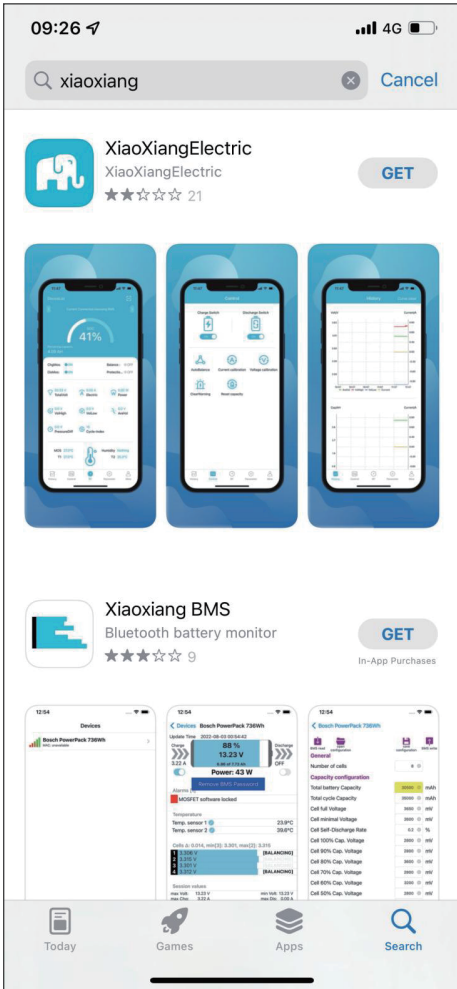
09:26

4G

xiaoxiang

Cancel

XiaoXiangElectric

XiaoXiangElectric

21

GET

41%

Control

History

Xiaoxiang BMS

Bluetooth battery monitor

9

GET

In-App Purchases

12:54

Devices

Bosch PowerPack 736Wh

12:54

Devices Bosch PowerPack 736Wh

Update Time 2022-06-03 00:54:42

Charge

88 %

13.23 V

Discharge

3.22 A

Power: 43 W

Remove BMS Password

Alarms

MOSFET software locked

Temperature

Temp. sensor 1 23.6°C

Temp. sensor 2 39.6°C

3.306 V [BALANCING]

3.301 V

3.310 V [BALANCING]

3.312 V [BALANCING]

Session values

12:54

Bosch PowerPack 736Wh

General

Number of cells 4

Capacity configuration

Total battery Capacity 36000 mAh

Total cycle Capacity 36000 mAh

Cell full Voltage 3600 mV

Cell minimal Voltage 2800 mV

Cell Self-Discharge Rate 0.0 %

Cell 100% Cap. Voltage 3500 mV

Cell 90% Cap. Voltage 3300 mV

Cell 80% Cap. Voltage mV

Cell 70% Cap. Voltage mV

Cell 60% Cap. Voltage 3250 mV

Cell 50% Cap. Voltage mV

Today

Games

Apps

Search